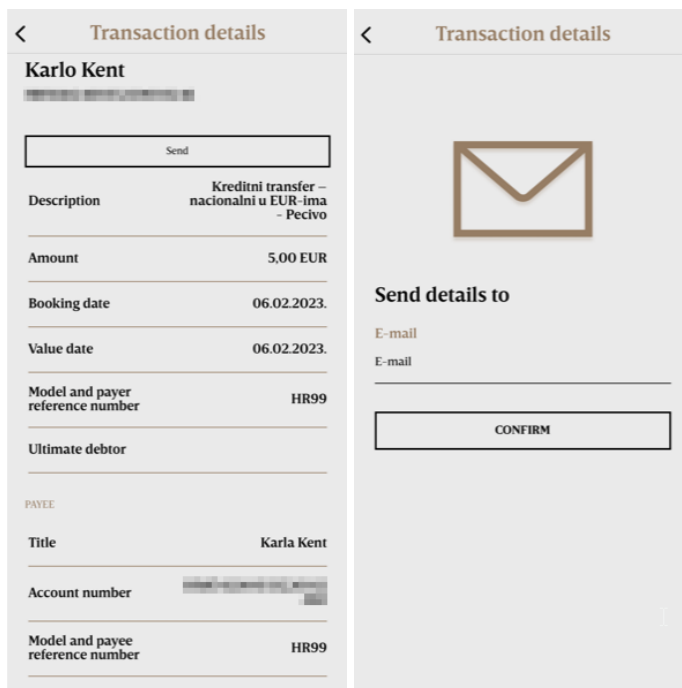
< Transaction details

Karlo Kent

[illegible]

Send

| | |
|---|---|
| Description | Kreditni transfer – nacionalni u EUR-ima - Pecivo |
| Amount | 5,00 EUR |
| Booking date | 06.02.2023. |
| Value date | 06.02.2023. |
| Model and payer reference number | HR99 |
| Ultimate debtor | |

PAYEE

| | |
|---|---|
| Title | Karla Kent |
| Account number | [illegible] |
| Model and payee reference number | HR99 |

< Transaction details

Send details to

E-mail

E-mail

CONFIRM